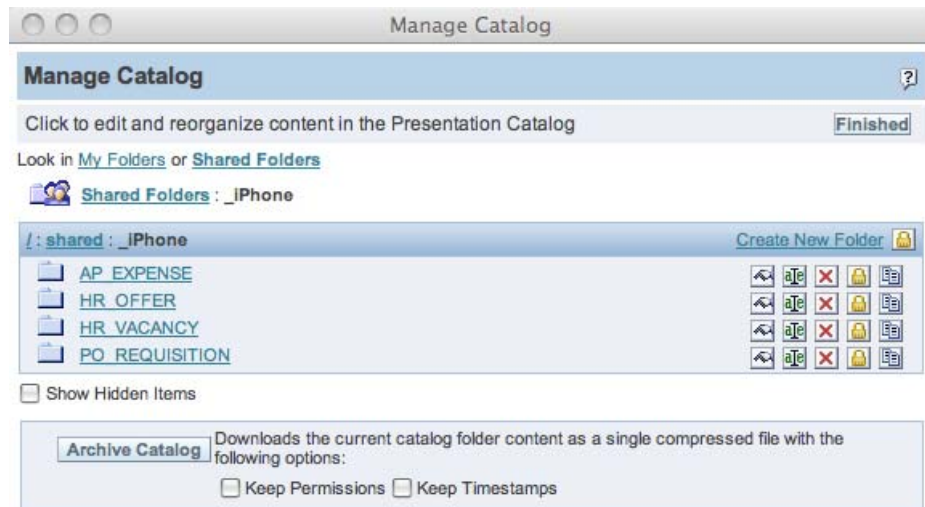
Manage Catalog

Manage Catalog

?

Click to edit and reorganize content in the Presentation Catalog

Finished

Look in My Folders or Shared Folders

Shared Folders : _iPhone

/ : shared : _iPhone

Create New Folder

AP_EXPENSE

HR_OFFER

HR_VACANCY

PO_REQUISITION

Show Hidden Items

Archive Catalog

Downloads the current catalog folder content as a single compressed file with the following options:

Keep Permissions  Keep Timestamps